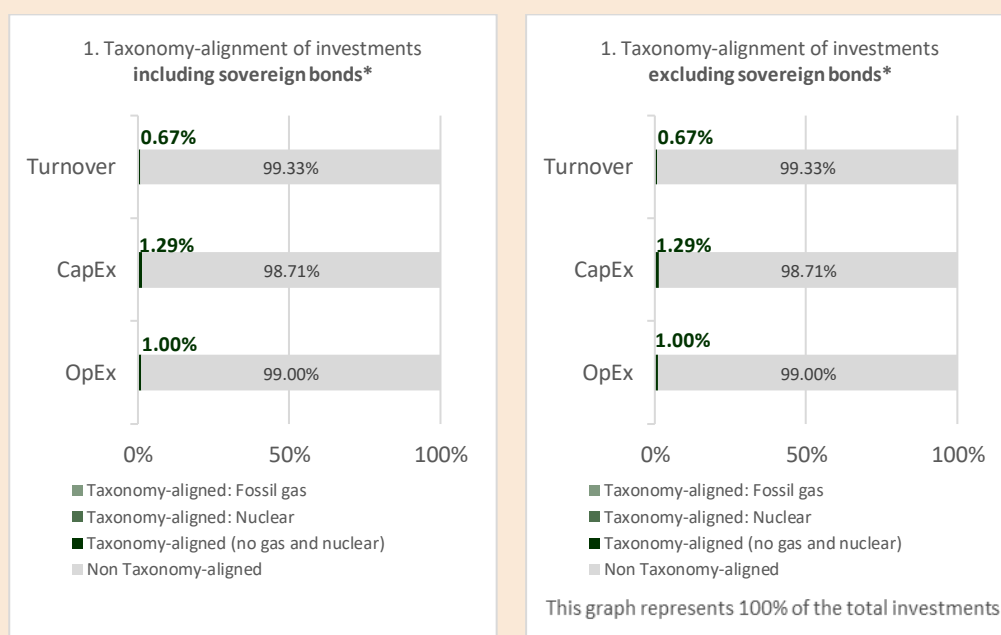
1. Taxonomy-alignment of investments **including sovereign bonds***

Turnover
0.67%
99.33%

CapEx
1.29%
98.71%

OpEx
1.00%
99.00%

0% 50% 100%

Taxonomy-aligned: Fossil gas
Taxonomy-aligned: Nuclear
Taxonomy-aligned (no gas and nuclear)
Non Taxonomy-aligned

1. Taxonomy-alignment of investments **excluding sovereign bonds***

Turnover
0.67%
99.33%

CapEx
1.29%
98.71%

OpEx
1.00%
99.00%

0% 50% 100%

Taxonomy-aligned: Fossil gas
Taxonomy-aligned: Nuclear
Taxonomy-aligned (no gas and nuclear)
Non Taxonomy-aligned

This graph represents 100% of the total investments